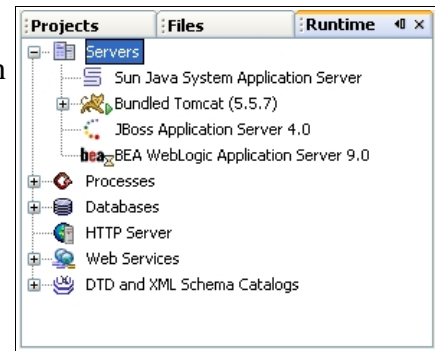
Projects
Files
Runtime
Servers
Sun Java System Application Server
Bundled Tomcat (5.5.7)
JBoss Application Server 4.0
bea BEA WebLogic Application Server 9.0
Processes
Databases
HTTP Server
Web Services
DTD and XML Schema Catalogs